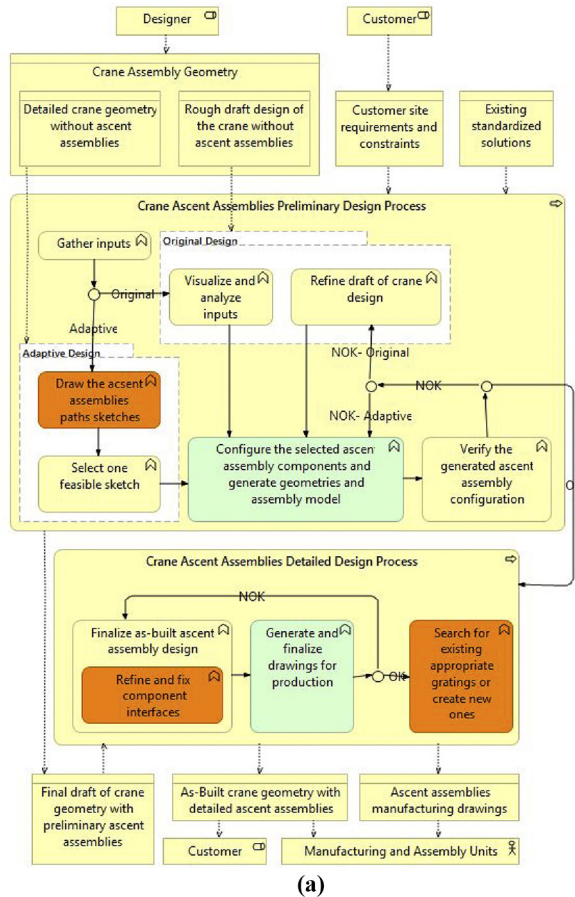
Designer

Customer

Crane Assembly Geometry

Detailed crane geometry without ascent assemblies

Rough draft design of the crane without ascent assemblies

Customer site requirements and constraints

Existing standardized solutions

Crane Ascent Assemblies Preliminary Design Process

Gather inputs

Original Design

Original

Visualize and analyze inputs

Refine draft of crane design

Adaptive

Adaptive Design

NOK- Original

NOK

Draw the acsent assemblies paths sketches

NOK- Adaptive

Configure the selected ascent assembly components and generate geometries and assembly model

Verify the generated ascent assembly configuration

Select one feasible sketch

O

Crane Ascent Assemblies Detailed Design Process

NOK

Finalize as-built ascent assembly design

Generate and finalize drawings for production

Search for existing appropriate gratings or create new ones

Refine and fix component interfaces

OK

Final draft of crane geometry with preliminary ascent assemblies

As-Built crane geometry with detailed ascent assemblies

Ascent assemblies manufacturing drawings

Customer

Manufacturing and Assembly Units

(a)